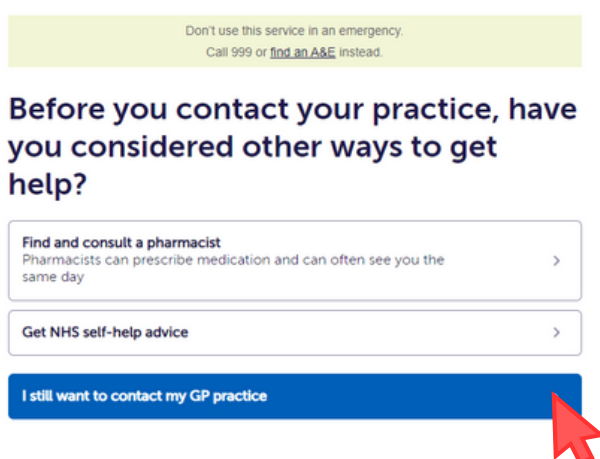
Don't use this service in an emergency.
Call 999 or find an A&E instead.

Before you contact your practice, have you considered other ways to get help?

Find and consult a pharmacist
Pharmacists can prescribe medication and can often see you the same day

Get NHS self-help advice

I still want to contact my GP practice